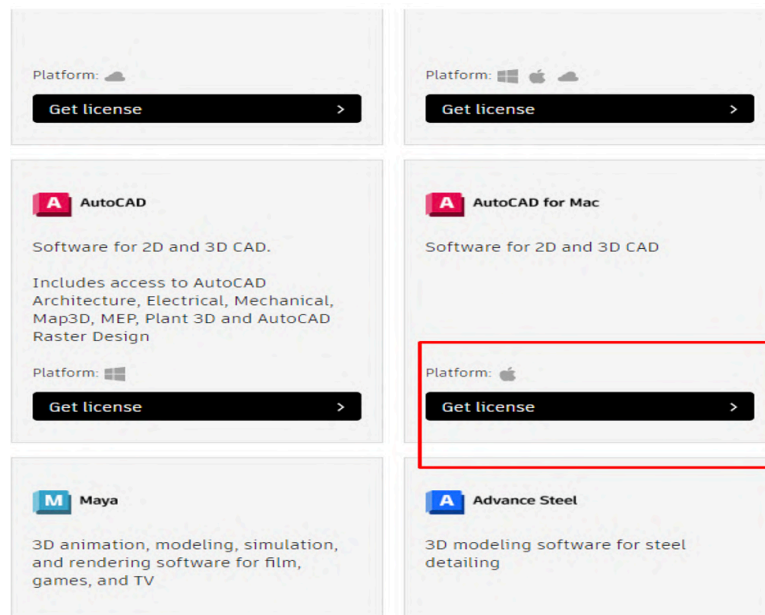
Platform:
Get license >

Platform:
Get license >

A AutoCAD

Software for 2D and 3D CAD.

Includes access to AutoCAD Architecture, Electrical, Mechanical, Map3D, MEP, Plant 3D and AutoCAD Raster Design

Platform:
Get license >

A AutoCAD for Mac

Software for 2D and 3D CAD

Platform:
Get license >

M Maya

3D animation, modeling, simulation, and rendering software for film, games, and TV

A Advance Steel

3D modeling software for steel detailing